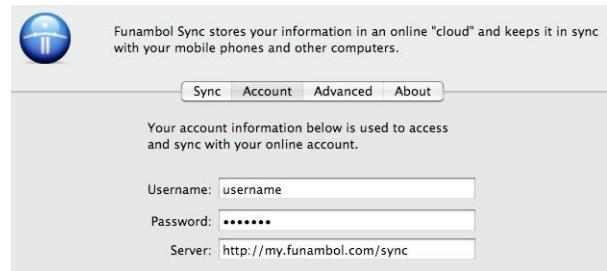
Funambol Sync stores your information in an online "cloud" and keeps it in sync with your mobile phones and other computers.

Sync | Account | Advanced | About

Your account information below is used to access and sync with your online account.

Username: username

Password: •••••••

Server: http://my.funambol.com/sync